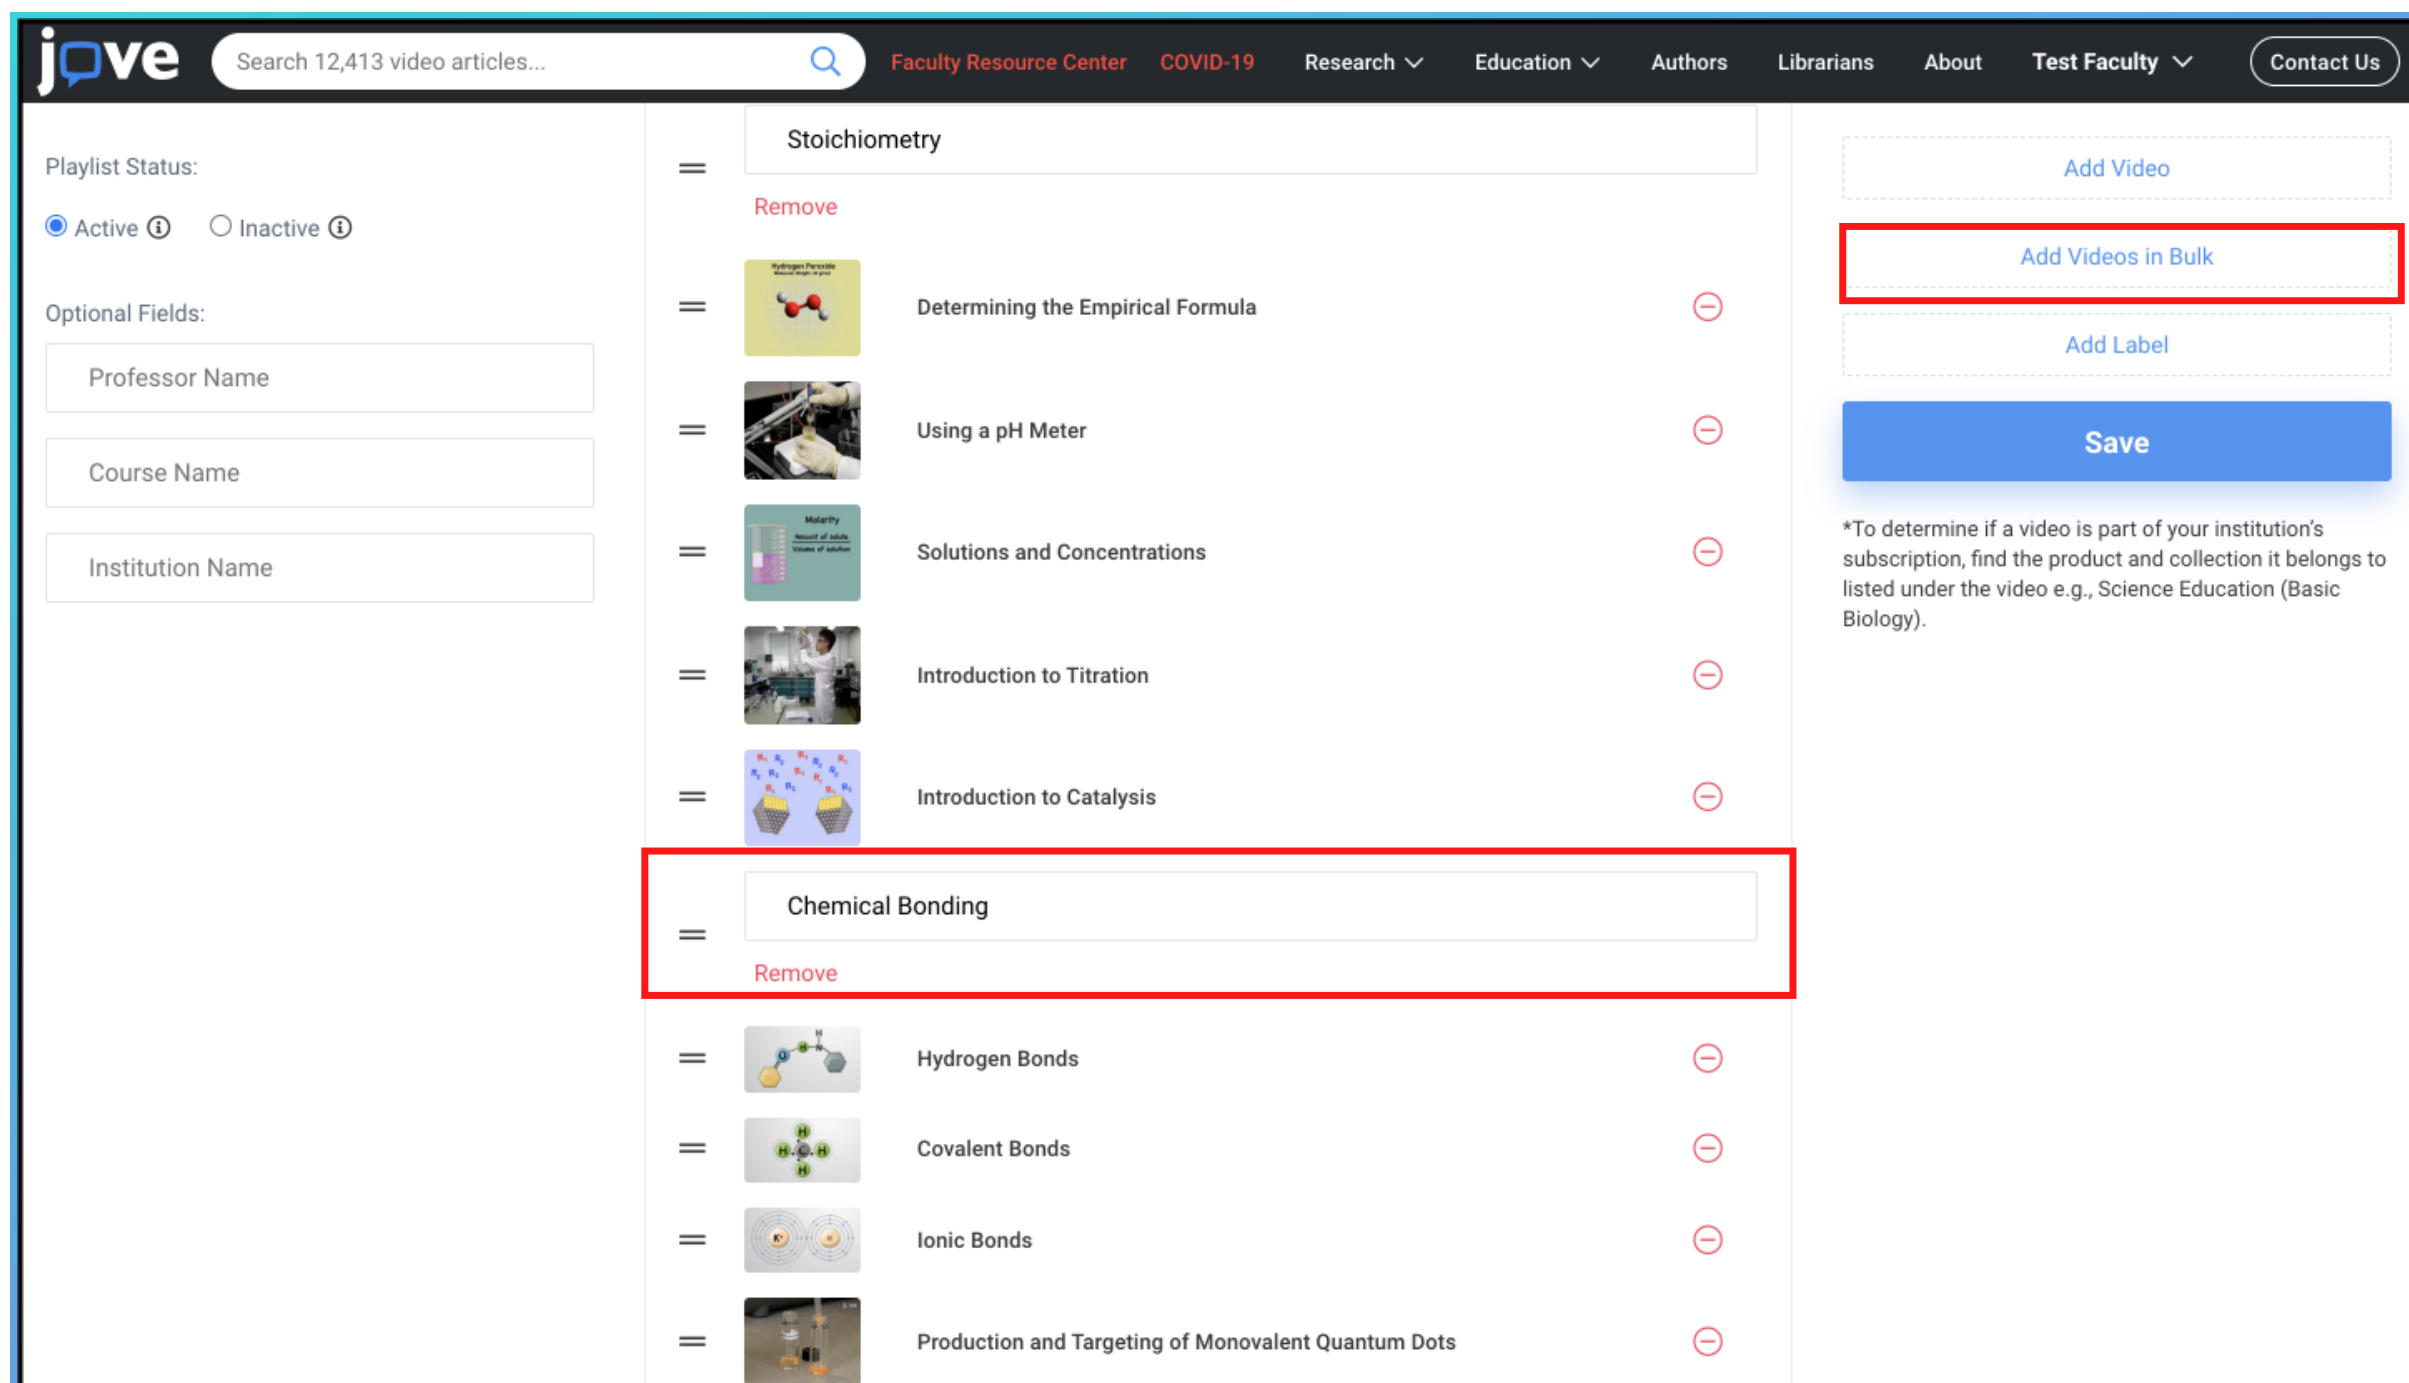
jove

Search 12,413 video articles...

Faculty Resource Center COVID-19 Research Education Authors Librarians About Test Faculty Contact Us

Playlist Status:

Active ⓘ Inactive ⓘ

Optional Fields:

Professor Name

Course Name

Institution Name

Stoichiometry

Remove

Determining the Empirical Formula

Using a pH Meter

Solutions and Concentrations

Introduction to Titration

Introduction to Catalysis

Chemical Bonding

Remove

Hydrogen Bonds

Covalent Bonds

Ionic Bonds

Production and Targeting of Monovalent Quantum Dots

Add Video

Add Videos in Bulk

Add Label

Save

*To determine if a video is part of your institution's subscription, find the product and collection it belongs to listed under the video e.g., Science Education (Basic Biology).